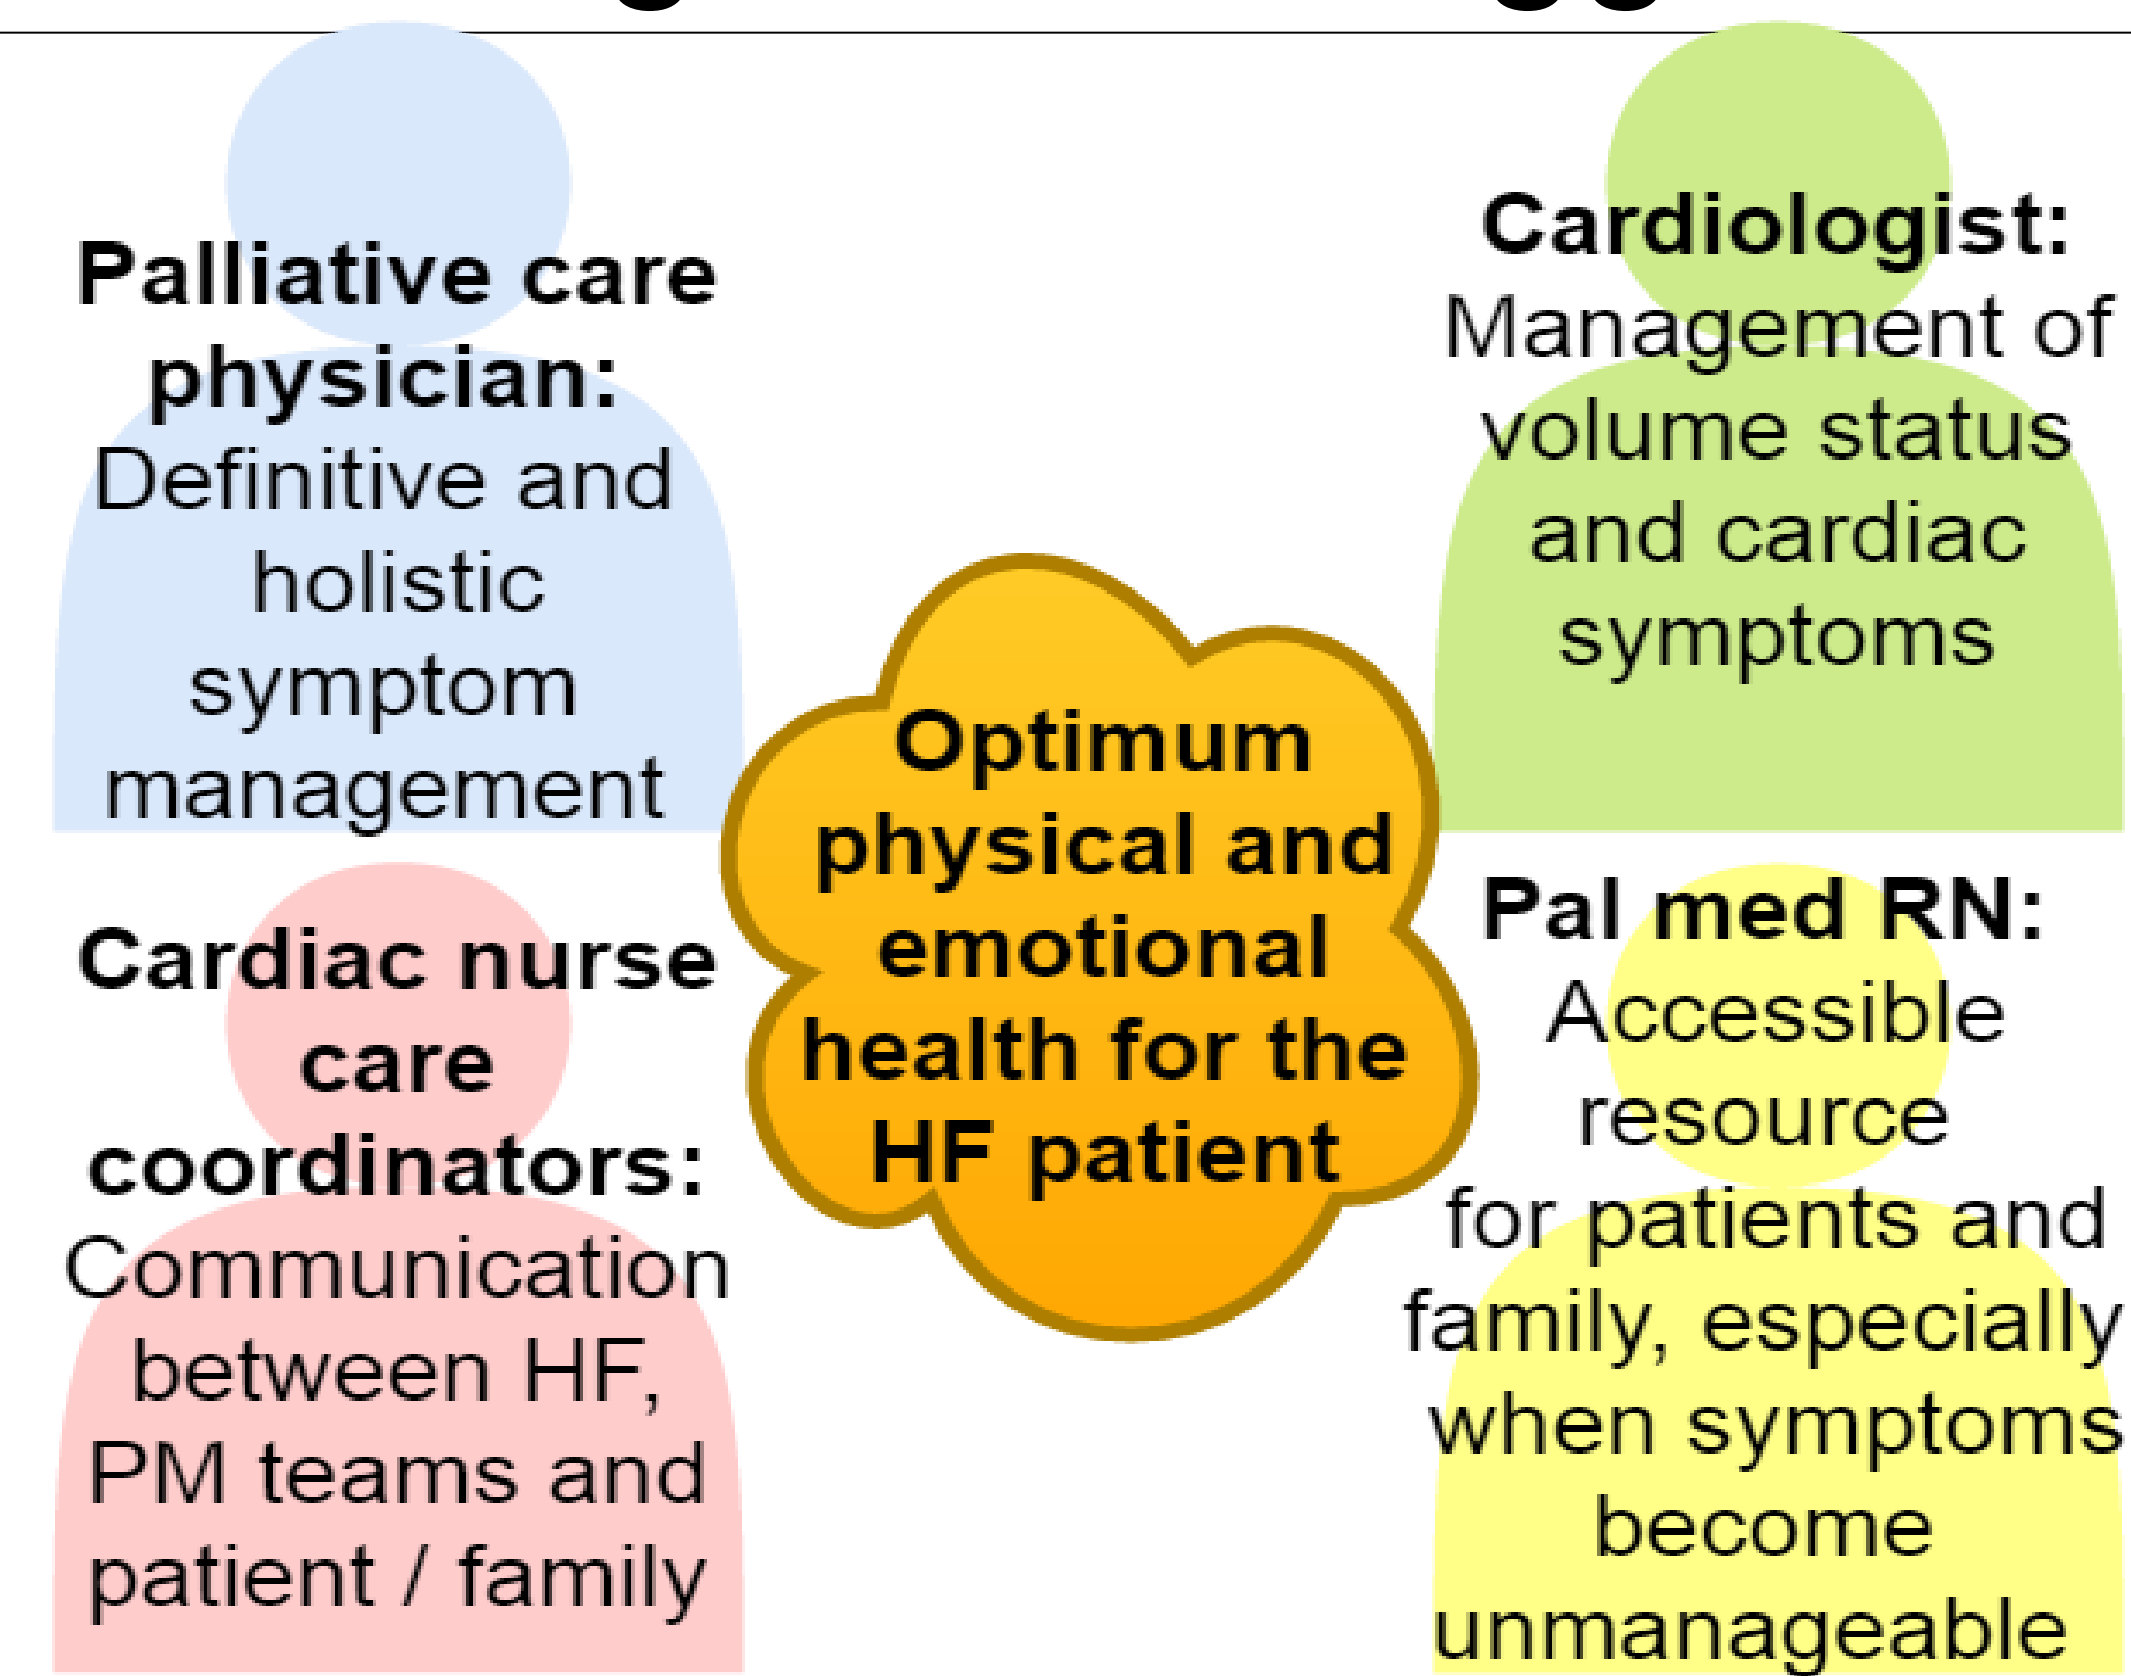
**Palliative care physician:** Definitive and holistic symptom management

**Cardiologist:** Management of volume status and cardiac symptoms

**Optimum physical and emotional health for the HF patient**

**Cardiac nurse care coordinators:** Communication between HF, PM teams and patient / family

**Pal med RN:** Accessible resource for patients and family, especially when symptoms become unmanageable